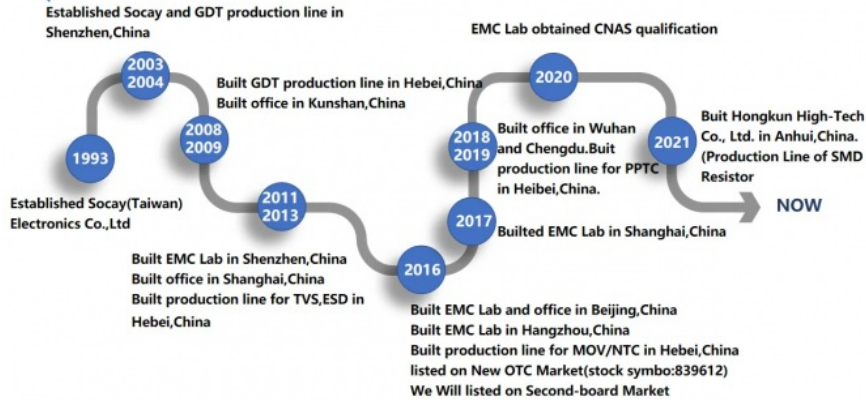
Established Socay and GDT production line in Shenzhen,China

2003
2004

Built GDT production line in Hebei,China
Built office in Kunshan,China

1993

2008
2009

Established Socay(Taiwan) Electronics Co.,Ltd

2011
2013

Built EMC Lab in Shenzhen,China
Built office in Shanghai,China
Built production line for TVS,ESD in Hebei,China

2016

Built EMC Lab and office in Beijing,China
Built EMC Lab in Hangzhou,China
Built production line for MOV/NTC in Hebei,China
listed on New OTC Market(stock symbo:839612)
We Will listed on Second-board Market

2017

Builted EMC Lab in Shanghai,China

2018
2019

Built office in Wuhan and Chengdu.Buit production line for PPTC in Heibei,China.

EMC Lab obtained CNAS qualification

2020

2021

Buit Hongkun High-Tech Co., Ltd. in Anhui,China. (Production Line of SMD Resistor

NOW